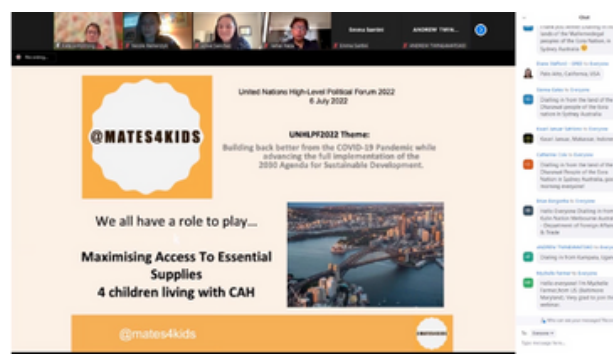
Emma Santini
ANDREW TWIN...
Recording...

@MATES4KIDS

United Nations High-Level Political Forum 2022
6 July 2022

UNHLPF2022 Theme:
Building back better from the COVID-19 Pandemic while advancing the full implementation of the 2030 Agenda for Sustainable Development.

We all have a role to play...

Maximising Access To Essential Supplies
4 children living with CAH

@mates4kids

Chat

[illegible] lands of the Wallumedegal peoples of the Eora Nation, in Sydney Australia

Shane Stafford to Everyone
Palo Alto, California, USA

Serena Sabo to Everyone
Chatting in from the land of the Cammeraigal people of the Eora nation in Sydney Australia

Kwan Jesuel Salvador to Everyone
Kwan Jesuel, Makassar, Indonesia

Catherine Cole to Everyone
Chatting in from the land of the Cammeraigal People of the Eora Nation in Sydney Australia, good morning everyone!

Shiva Borgohain to Everyone
Hello Everyone Chatting in from Kulin Nation Melbourne Australia - Department of Foreign Affairs & Trade

JabaMike Tamukedde to Everyone
Chatting in from Kampala, Uganda

Maybelle Farmer to Everyone
Hello everyone! I'm Maybelle Farmer from US (Baltimore, Maryland). Very glad to join this webinar.

Who can see your messages?

To: Everyone
Type message here...